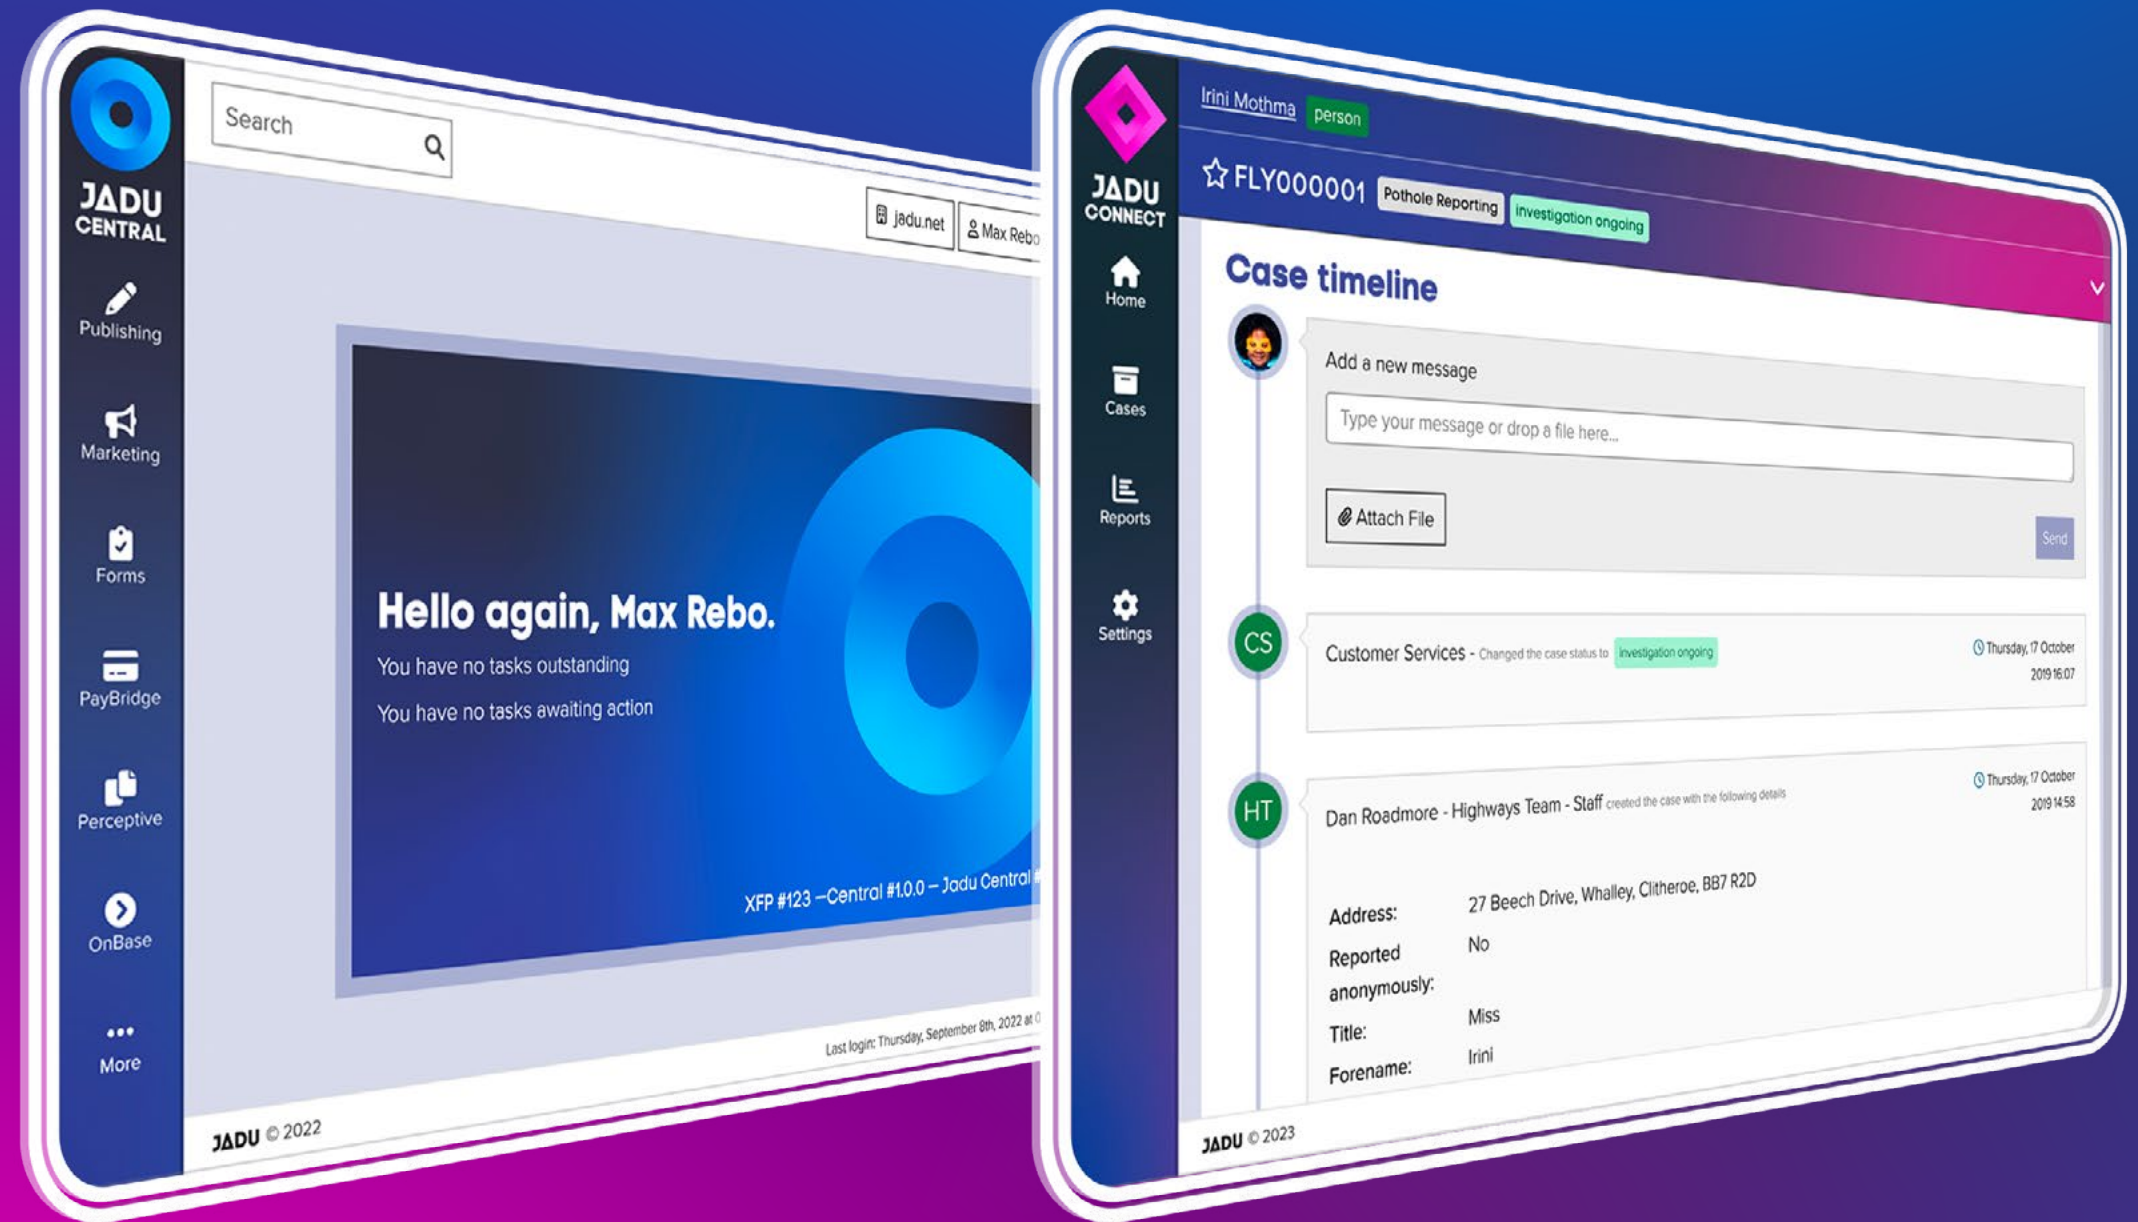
JADU CENTRAL

Publishing

Marketing

Forms

PayBridge

Perceptive

OnBase

More

Search

jadu.net

Max Rebo

Hello again, Max Rebo.

You have no tasks outstanding

You have no tasks awaiting action

XFP #123 –Central #1.0.0 – Jadu Central

Last login: Thursday, September 8th, 2022 at

JADU © 2022

JADU CONNECT

Home

Cases

Reports

Settings

Irini Mothma person

FLY000001 Pothole Reporting investigation ongoing

Case timeline

Add a new message

Type your message or drop a file here...

Attach File

Send

CS

Customer Services - Changed the case status to investigation ongoing

Thursday, 17 October 2019 16:07

HT

Dan Roadmore - Highways Team - Staff created the case with the following details

Thursday, 17 October 2019 14:58

Address: 27 Beech Drive, Whalley, Clitheroe, BB7 R2D

Reported anonymously: No

Title: Miss

Forename: Irini

JADU © 2023